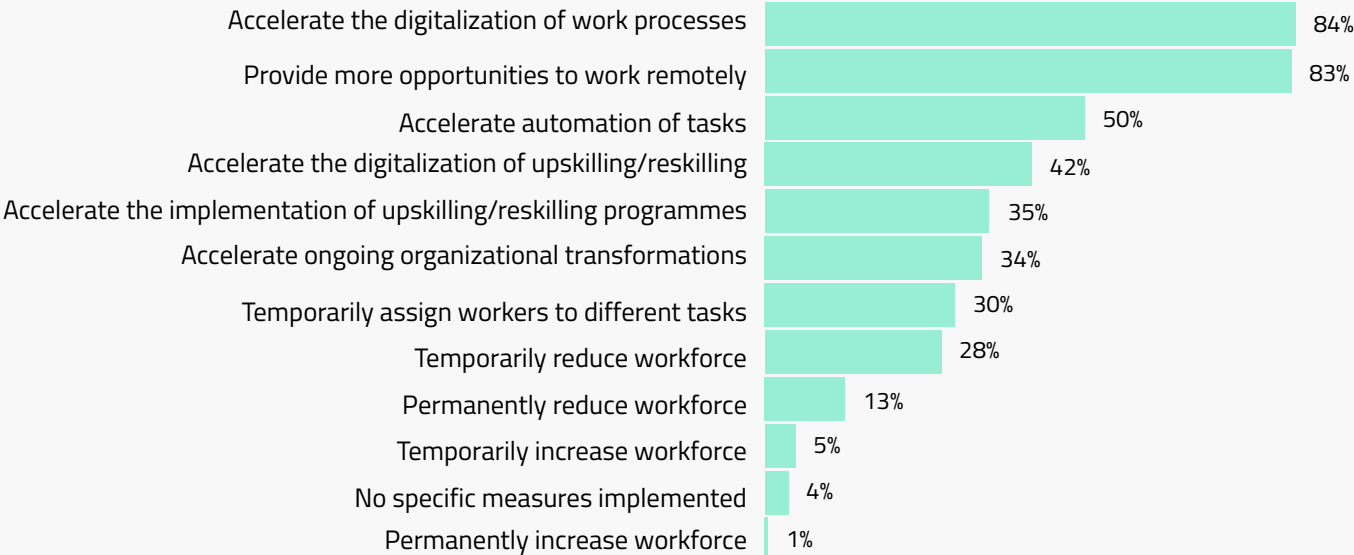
Accelerate the digitalization of work processes 84%
Provide more opportunities to work remotely 83%
Accelerate automation of tasks 50%
Accelerate the digitalization of upskilling/reskilling 42%
Accelerate the implementation of upskilling/reskilling programmes 35%
Accelerate ongoing organizational transformations 34%
Temporarily assign workers to different tasks 30%
Temporarily reduce workforce 28%
Permanently reduce workforce 13%
Temporarily increase workforce 5%
No specific measures implemented 4%
Permanently increase workforce 1%